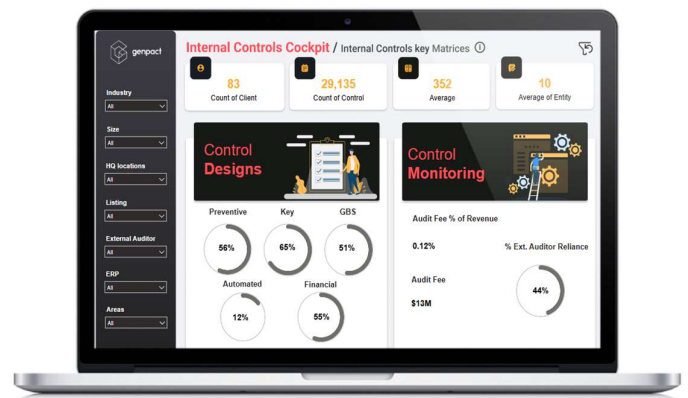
genpact

Industry
All

Size
All

HQ locations
All

Listing
All

External Auditor
All

ERP
All

Areas
All

Internal Controls Cockpit / Internal Controls key Matrices

83
Count of Client

29,135
Count of Control

352
Average

10
Average of Entity

Control Designs

Preventive
56%

Key
65%

GBS
51%

Automated
12%

Financial
55%

Control Monitoring

Audit Fee % of Revenue
0.12%

% Ext. Auditor Reliance
44%

Audit Fee
$13M